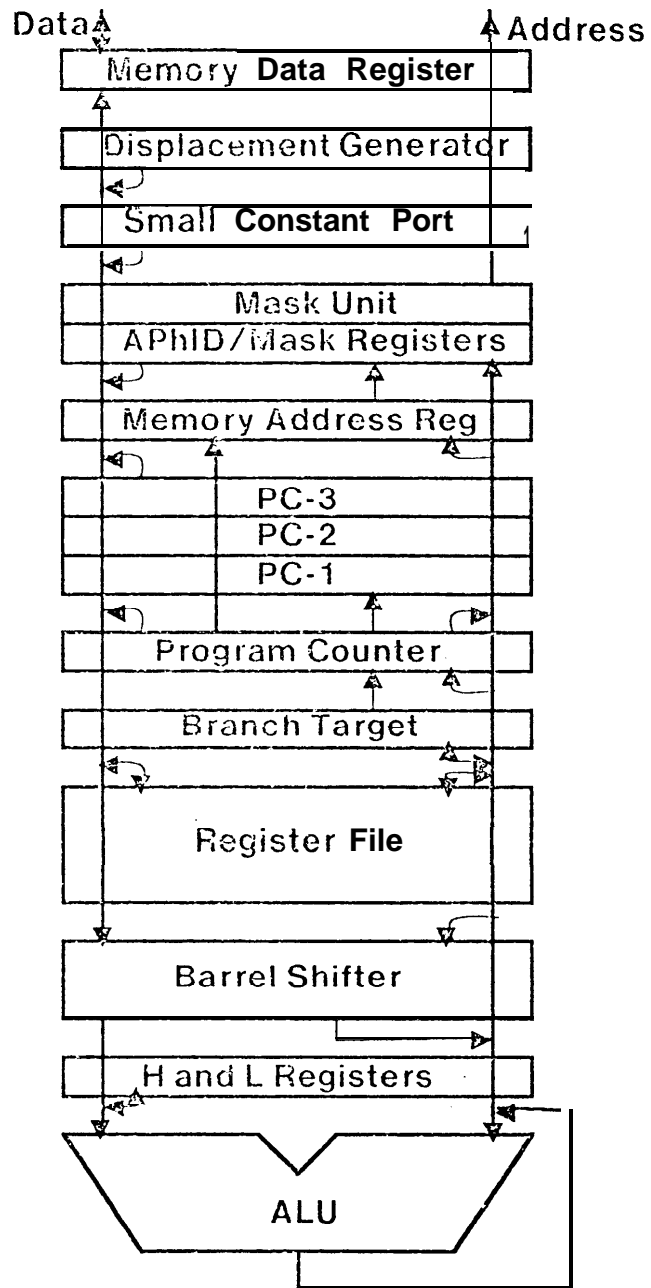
Data

Address

Memory Data Register

Displacement Generator

Small Constant Port

Mask Unit

APhID/Mask Registers

Memory Address Reg

PC-3

PC-2

PC-1

Program Counter

Branch Target

Register File

Barrel Shifter

H and L Registers

ALU